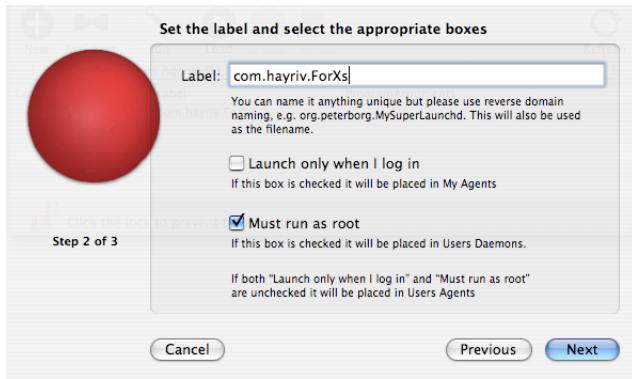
Set the label and select the appropriate boxes

Label: com.hayriv.ForXs

You can name it anything unique but please use reverse domain naming, e.g. org.peterborg.MySuperLaunchd. This will also be used as the filename.

Launch only when I log in

If this box is checked it will be placed in My Agents

Must run as root

If this box is checked it will be placed in Users Daemons.

If both "Launch only when I log in" and "Must run as root" are unchecked it will be placed in Users Agents

Step 2 of 3

Cancel

Previous

Next